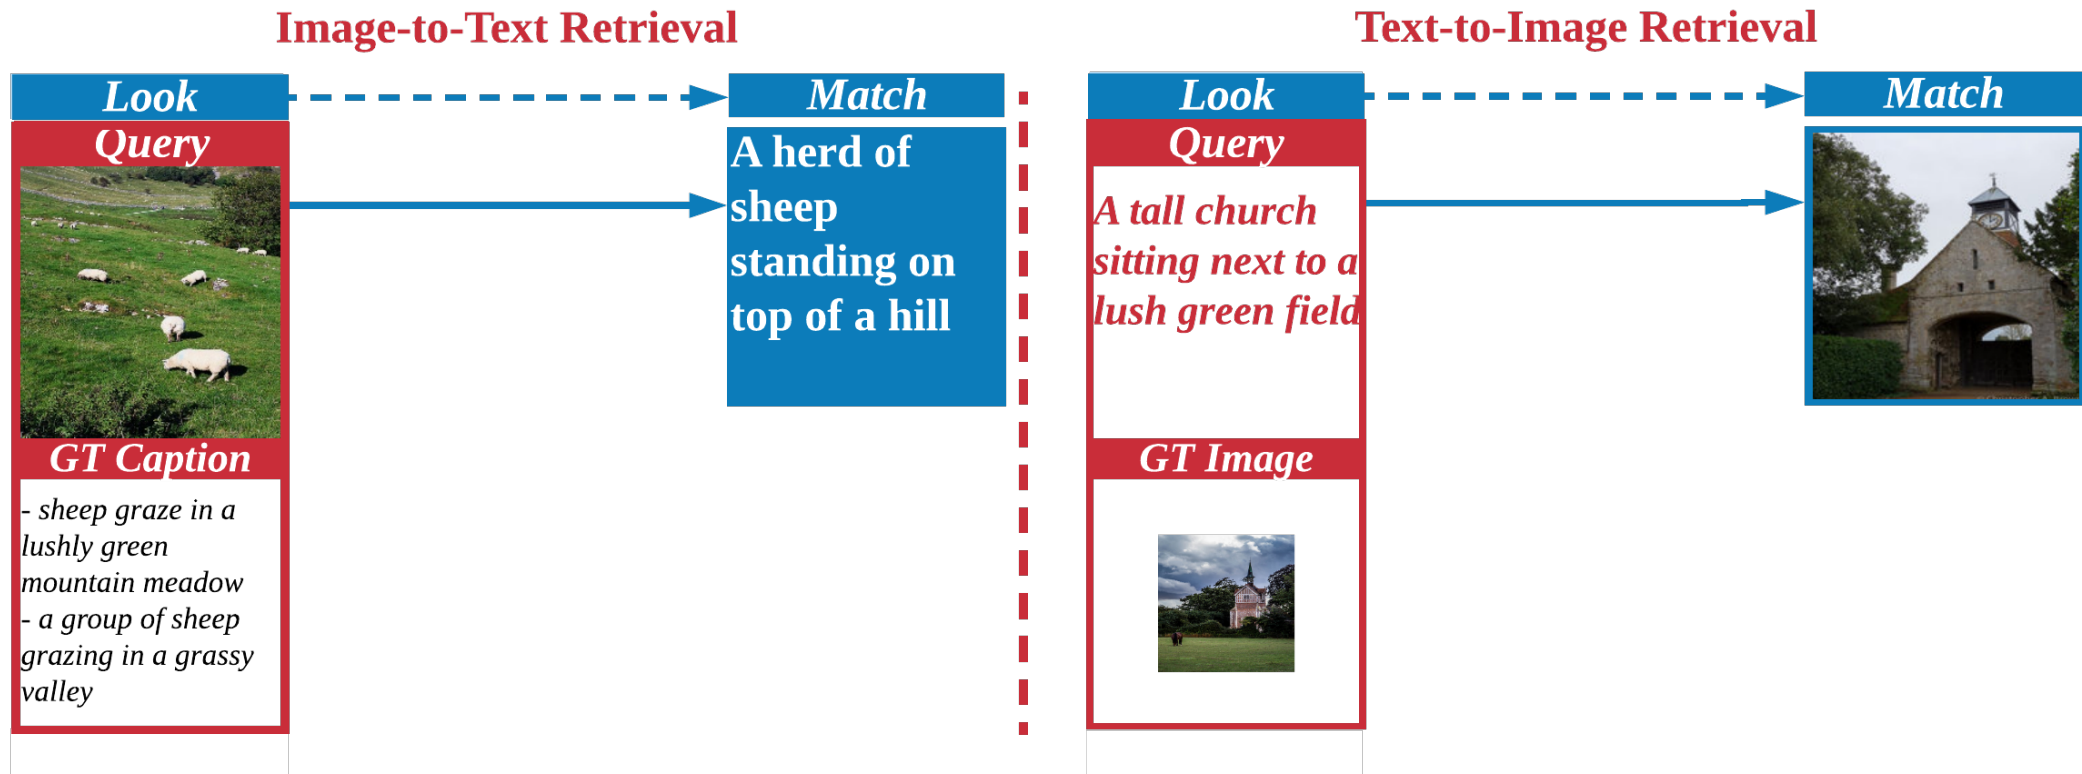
Image-to-Text Retrieval

Look

Query

GT Caption

- sheep graze in a lushly green mountain meadow
- a group of sheep grazing in a grassy valley

Match

A herd of sheep standing on top of a hill

Text-to-Image Retrieval

Look

Query

A tall church sitting next to a lush green field

GT Image

Match